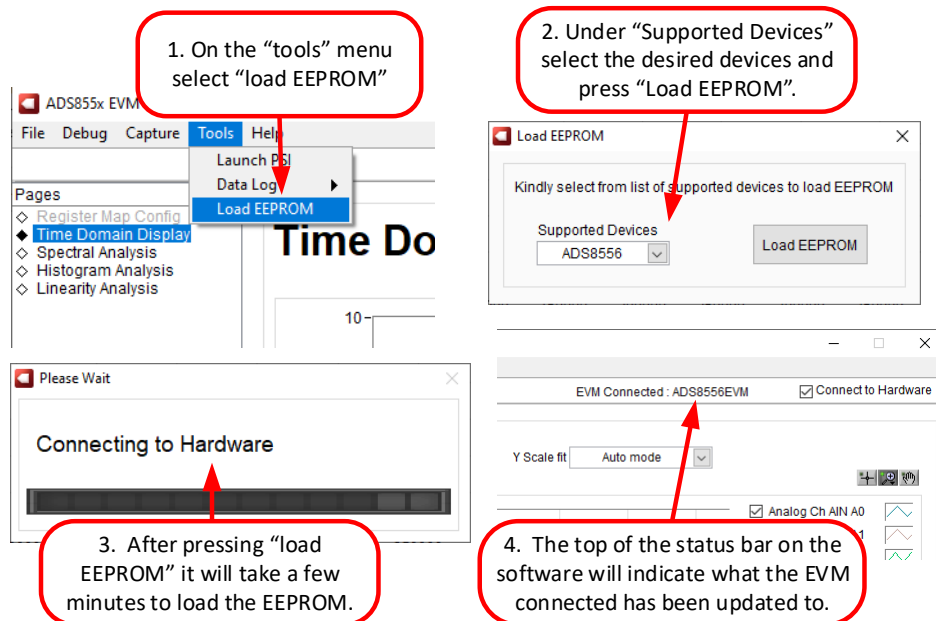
1. On the “tools” menu select “load EEPROM”

2. Under “Supported Devices” select the desired devices and press “Load EEPROM”.

ADS855x EVM

File Debug Capture Tools Help

Launch PSI
Data Log
Load EEPROM

Pages
◇ Register Map Config
◆ Time Domain Display
◇ Spectral Analysis
◇ Histogram Analysis
◇ Linearity Analysis

Time Do

10

Load EEPROM

Kindly select from list of supported devices to load EEPROM

Supported Devices
ADS8556

Load EEPROM

Please Wait

Connecting to Hardware

EVM Connected : ADS8556EVM

Connect to Hardware

Y Scale fit Auto mode

Analog Ch AIN A0

1

3. After pressing “load EEPROM” it will take a few minutes to load the EEPROM.

4. The top of the status bar on the software will indicate what the EVM connected has been updated to.